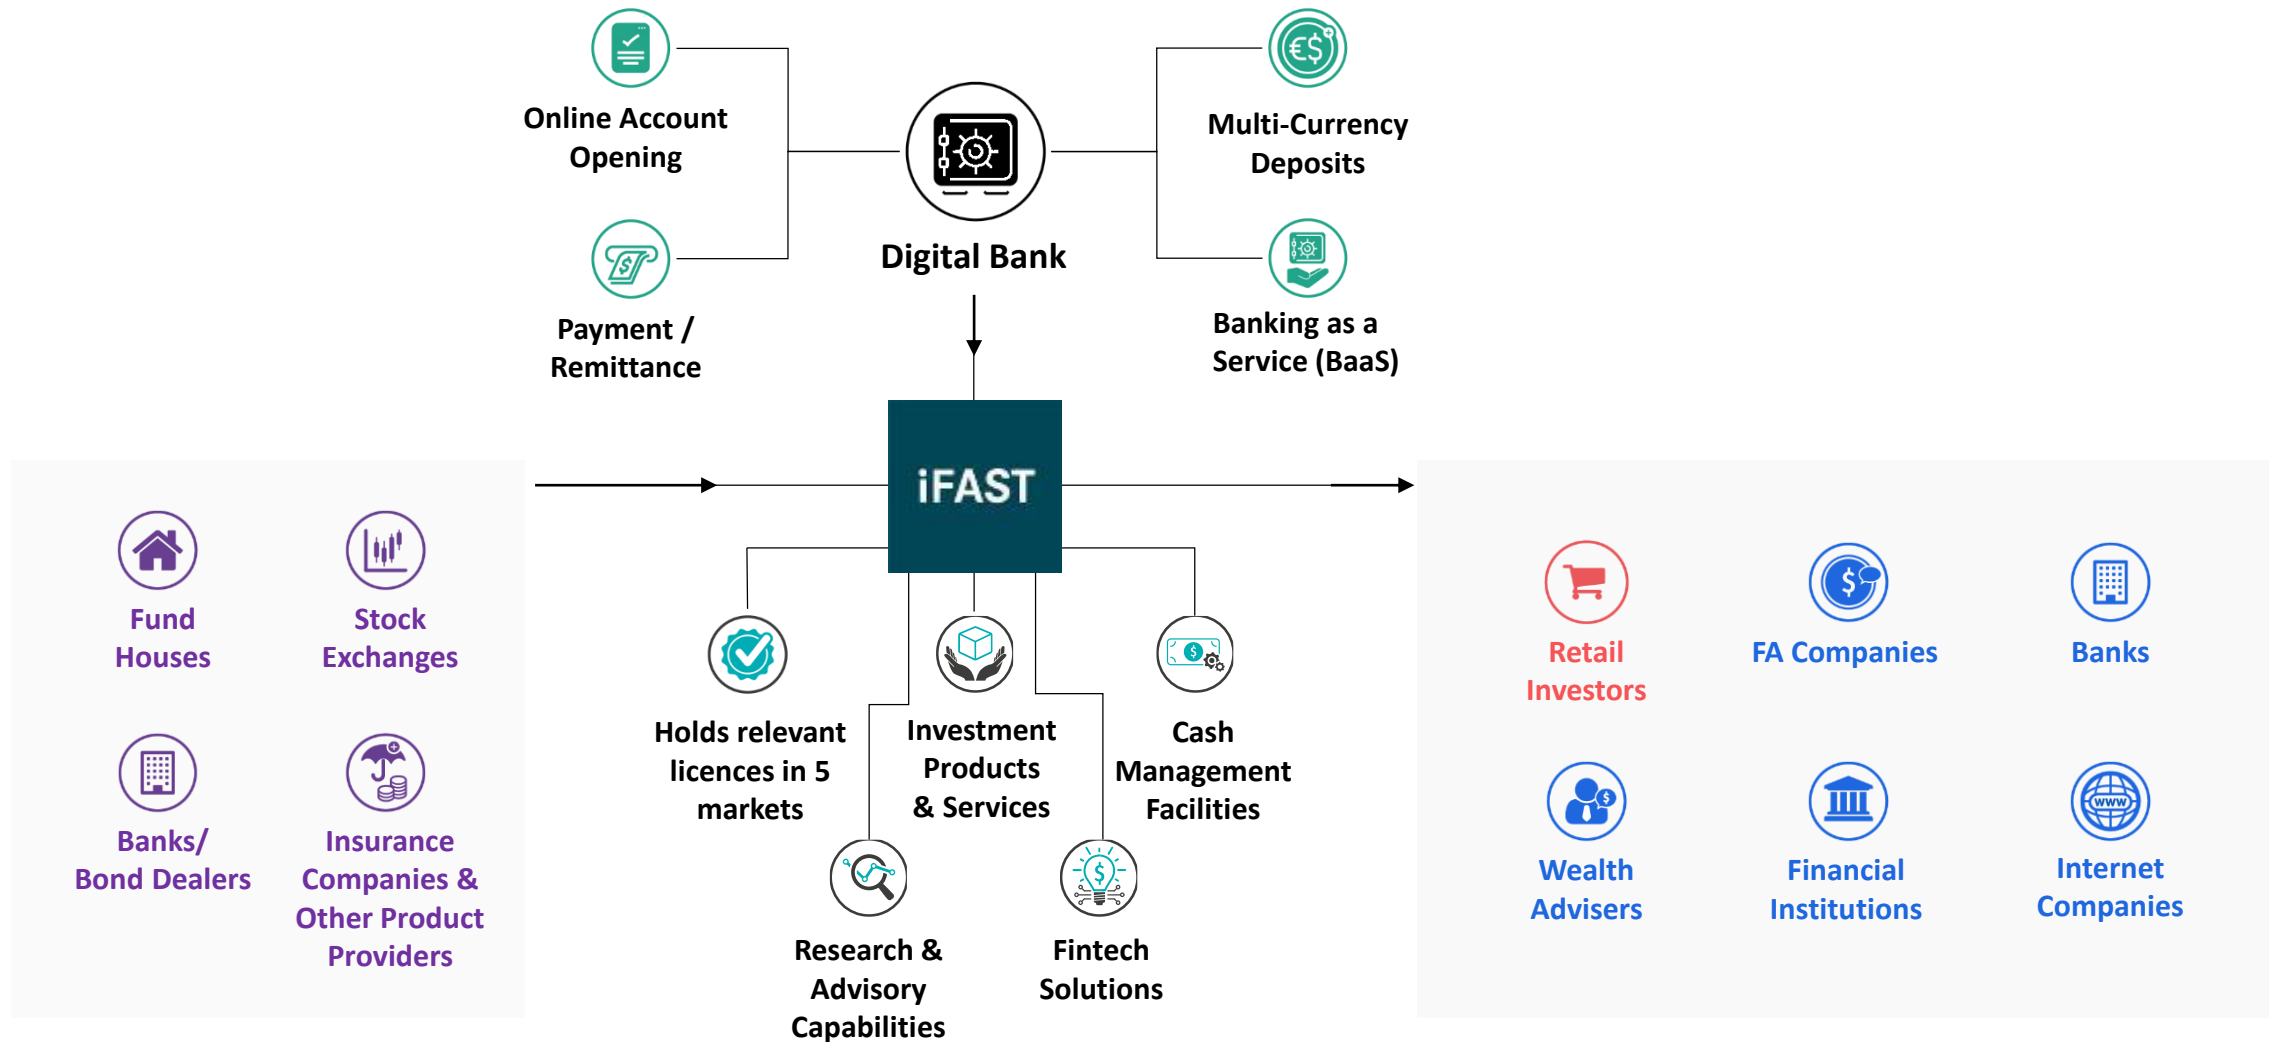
Online Account Opening

Payment / Remittance

Digital Bank

Multi-Currency Deposits

Banking as a Service (BaaS)

iFAST

Fund Houses

Stock Exchanges

Banks/ Bond Dealers

Insurance Companies & Other Product Providers

Holds relevant licences in 5 markets

Investment Products & Services

Cash Management Facilities

Research & Advisory Capabilities

Fintech Solutions

Retail Investors

FA Companies

Banks

Wealth Advisers

Financial Institutions

Internet Companies